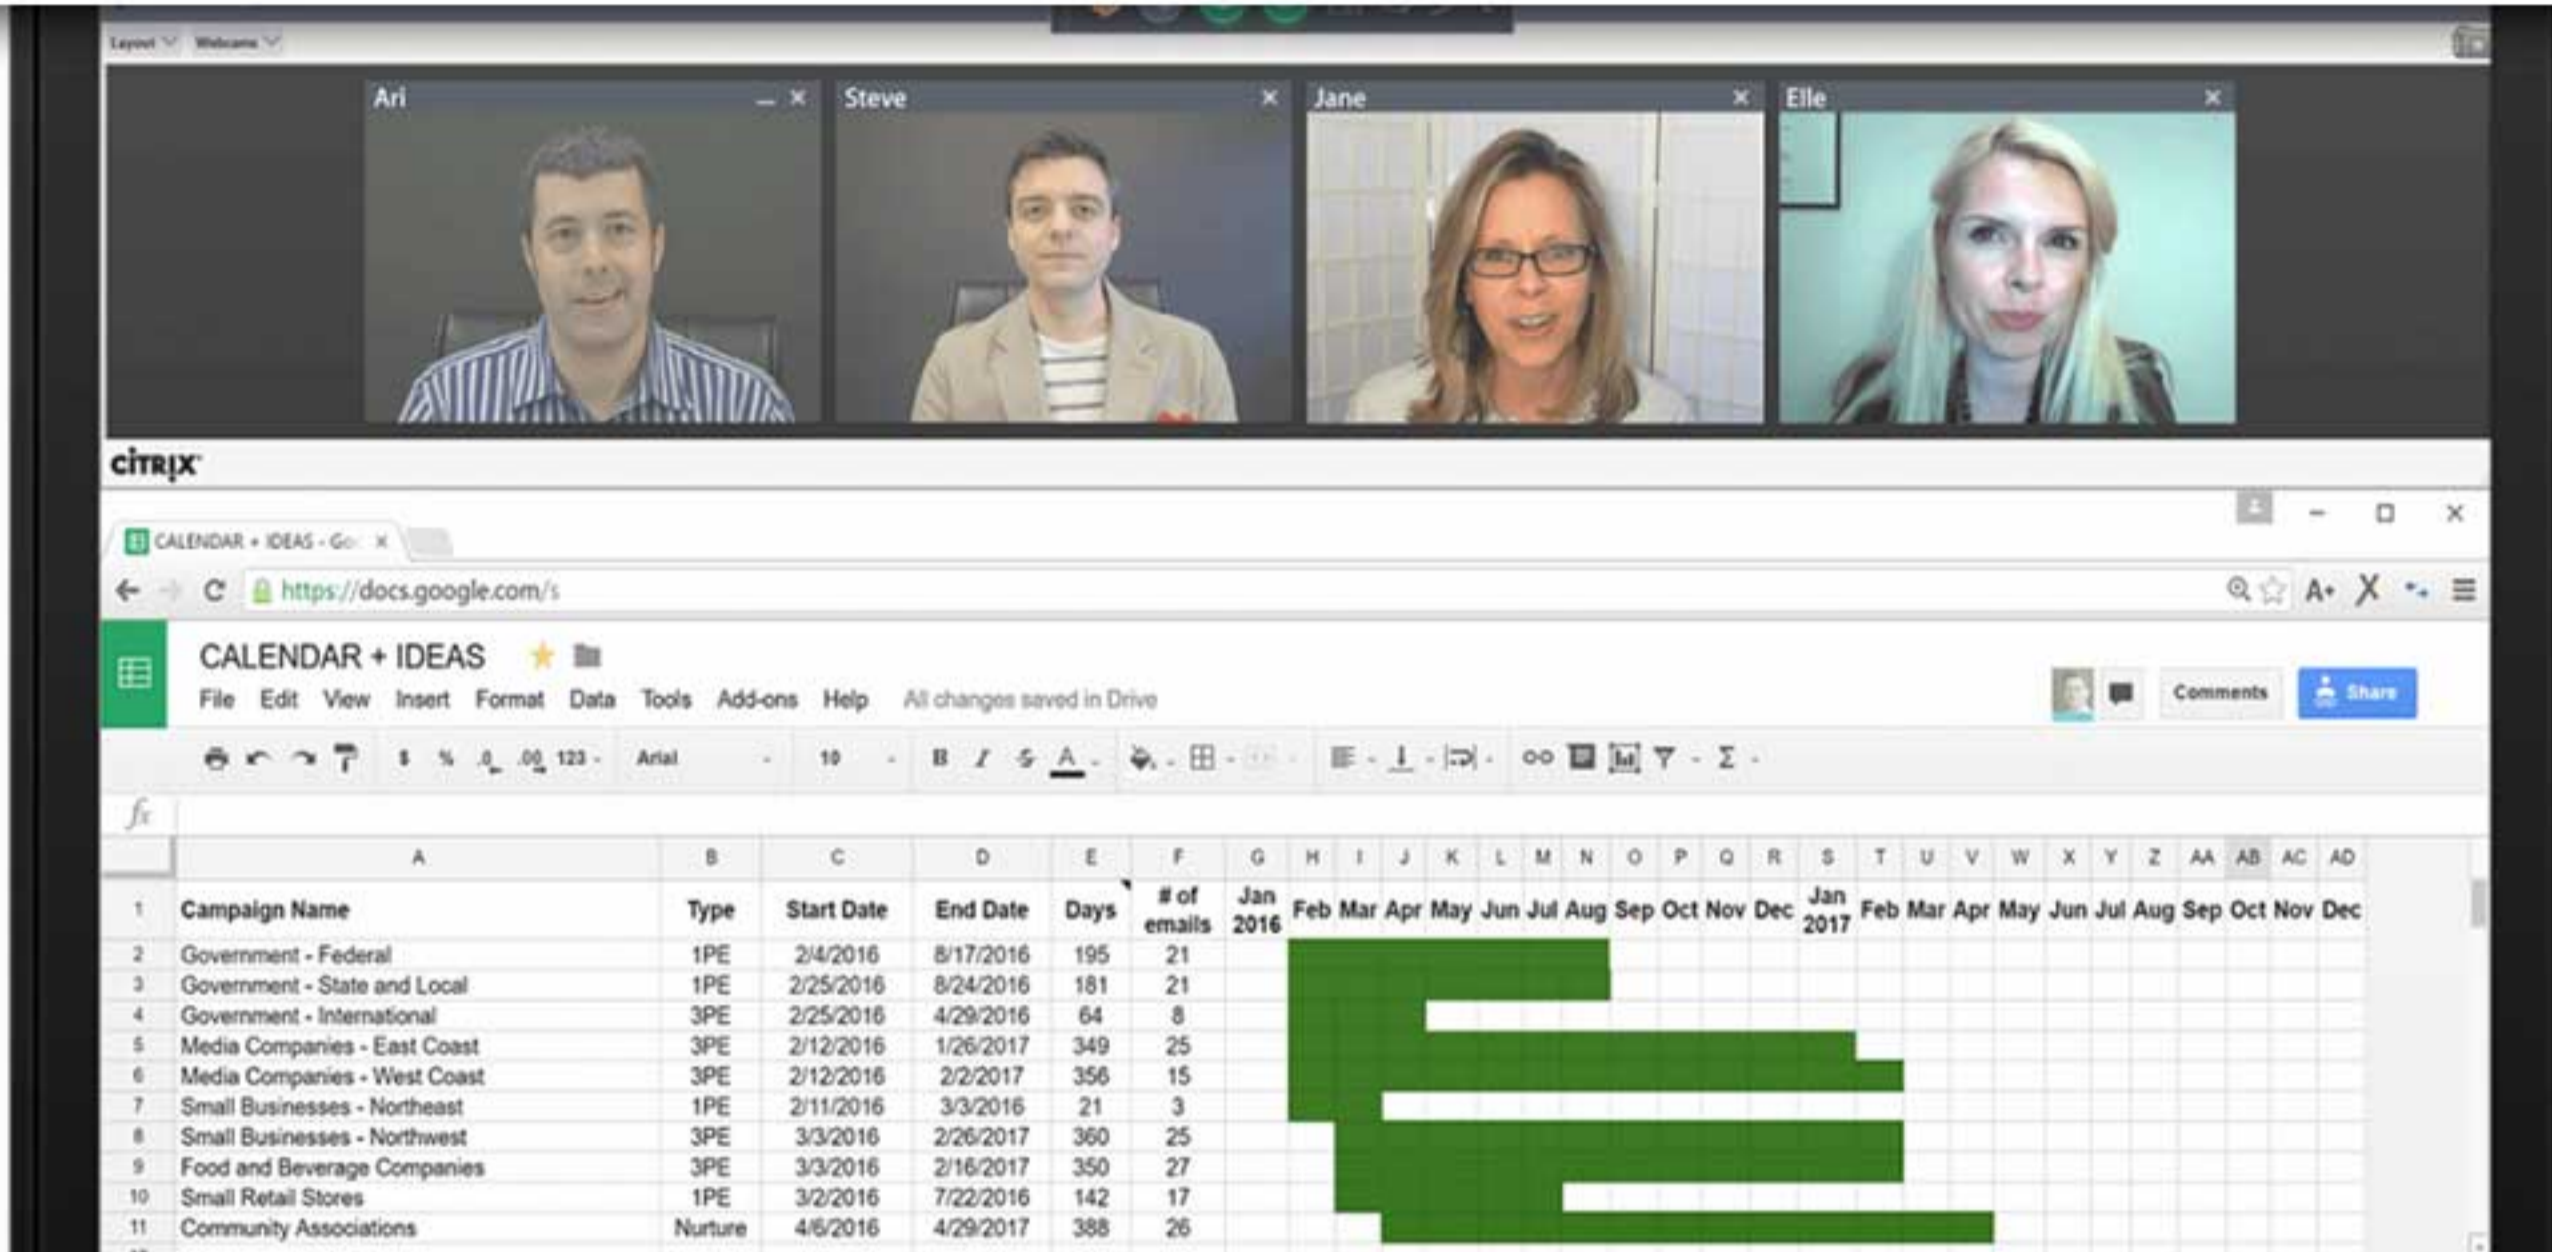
Layout Webcams

Ari
Steve
Jane
Elle

citrix

CALENDAR + IDEAS - Go

https://docs.google.com/s

CALENDAR + IDEAS

File Edit View Insert Format Data Tools Add-ons Help All changes saved in Drive

Comments Share

123 Arial 10 B I S A

fx

| | A | B | C | D | E | F | G | H | I | J | K | L | M | N | O | P | Q | R | S | T | U | V | W | X | Y | Z | AA | AB | AC | AD |
|---|---|---|---|---|---|---|---|---|---|---|---|---|---|---|---|---|---|---|---|---|---|---|---|---|---|---|---|---|---|---|
| 1 | Campaign Name | Type | Start Date | End Date | Days | # of emails | Jan 2016 | Feb | Mar | Apr | May | Jun | Jul | Aug | Sep | Oct | Nov | Dec | Jan 2017 | Feb | Mar | Apr | May | Jun | Jul | Aug | Sep | Oct | Nov | Dec |
| 2 | Government - Federal | 1PE | 2/4/2016 | 8/17/2016 | 195 | 21 | | | | | | | | | | | | | | | | | | | | | | | | |
| 3 | Government - State and Local | 1PE | 2/25/2016 | 8/24/2016 | 181 | 21 | | | | | | | | | | | | | | | | | | | | | | | | |
| 4 | Government - International | 3PE | 2/25/2016 | 4/29/2016 | 64 | 8 | | | | | | | | | | | | | | | | | | | | | | | | |
| 5 | Media Companies - East Coast | 3PE | 2/12/2016 | 1/26/2017 | 349 | 25 | | | | | | | | | | | | | | | | | | | | | | | | |
| 6 | Media Companies - West Coast | 3PE | 2/12/2016 | 2/2/2017 | 356 | 15 | | | | | | | | | | | | | | | | | | | | | | | | |
| 7 | Small Businesses - Northeast | 1PE | 2/11/2016 | 3/3/2016 | 21 | 3 | | | | | | | | | | | | | | | | | | | | | | | | |
| 8 | Small Businesses - Northwest | 3PE | 3/3/2016 | 2/26/2017 | 360 | 25 | | | | | | | | | | | | | | | | | | | | | | | | |
| 9 | Food and Beverage Companies | 3PE | 3/3/2016 | 2/16/2017 | 350 | 27 | | | | | | | | | | | | | | | | | | | | | | | | |
| 10 | Small Retail Stores | 1PE | 3/2/2016 | 7/22/2016 | 142 | 17 | | | | | | | | | | | | | | | | | | | | | | | | |
| 11 | Community Associations | Nurture | 4/6/2016 | 4/29/2017 | 388 | 26 | | | | | | | | | | | | | | | | | | | | | | | | |